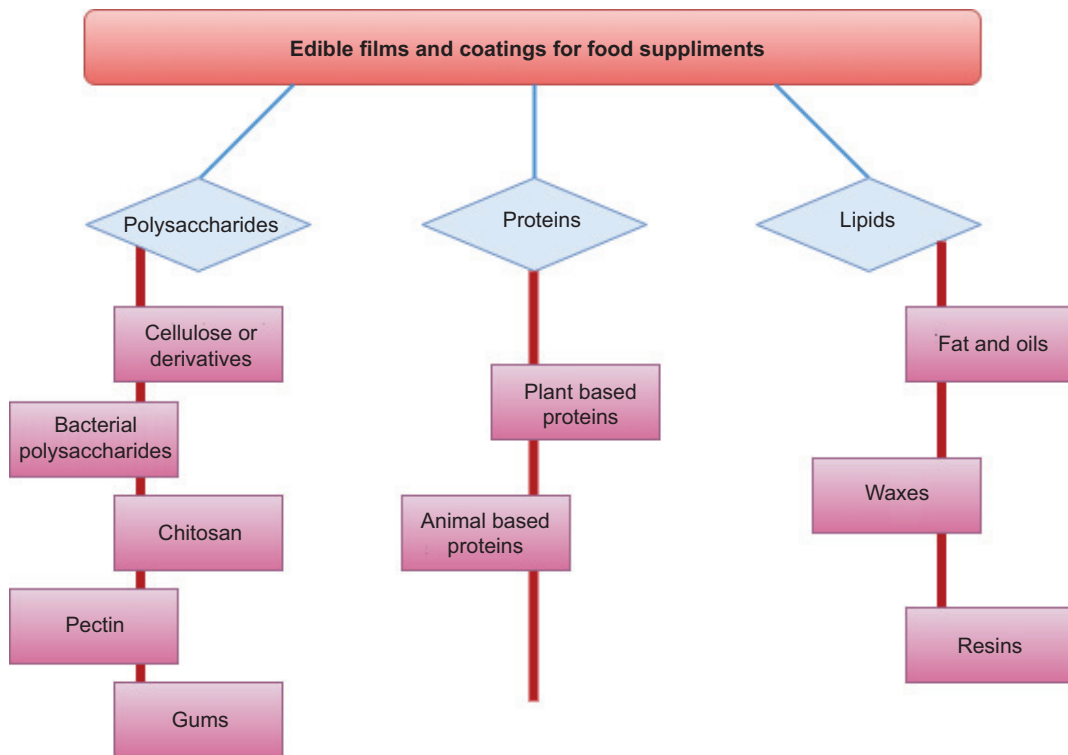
Edible films and coatings for food suppliments

Polysaccharides

Cellulose or derivatives

Bacterial polysaccharides

Chitosan

Pectin

Gums

Proteins

Plant based proteins

Animal based proteins

Lipids

Fat and oils

Waxes

Resins